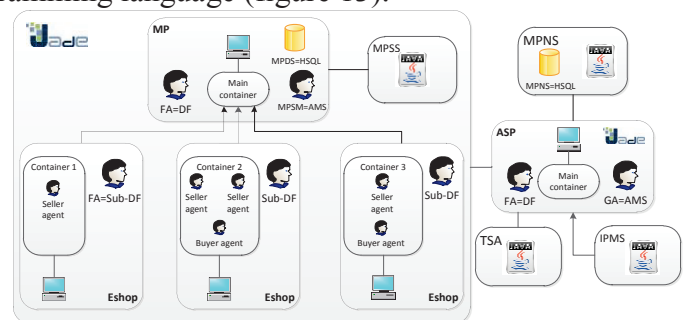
amming language (figure 13).

Jade

MP

MPDS=HSQL

MPSS

FA=DF

Main container

MPSM=AMS

Container 1

Seller agent

FA=Sub-DF

Eshop

Container 2

Seller agent

Seller agent

Sub-DF

Buyer agent

Eshop

Container 3

Seller agent

Sub-DF

Buyer agent

Eshop

MPNS

MPNS=HSQL

ASP

Jade

FA=DF

Main container

GA=AMS

TSA

IPMS